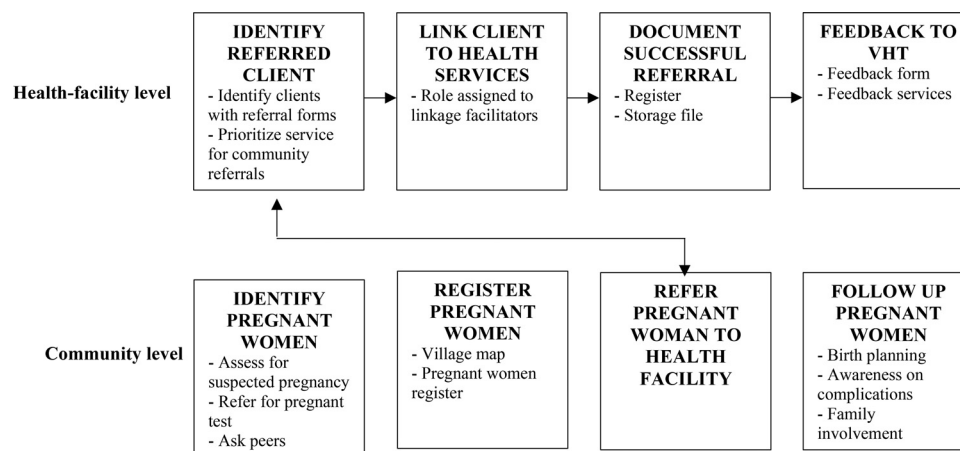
Health-facility level

IDENTIFY REFERRED CLIENT
- Identify clients with referral forms
- Prioritize service for community referrals

LINK CLIENT TO HEALTH SERVICES
- Role assigned to linkage facilitators

DOCUMENT SUCCESSFUL REFERRAL
- Register
- Storage file

FEEDBACK TO VHT
- Feedback form
- Feedback services

Community level

IDENTIFY PREGNANT WOMEN
- Assess for suspected pregnancy
- Refer for pregnant test
- Ask peers

REGISTER PREGNANT WOMEN
- Village map
- Pregnant women register

REFER PREGNANT WOMAN TO HEALTH FACILITY

FOLLOW UP PREGNANT WOMEN
- Birth planning
- Awareness on complications
- Family involvement